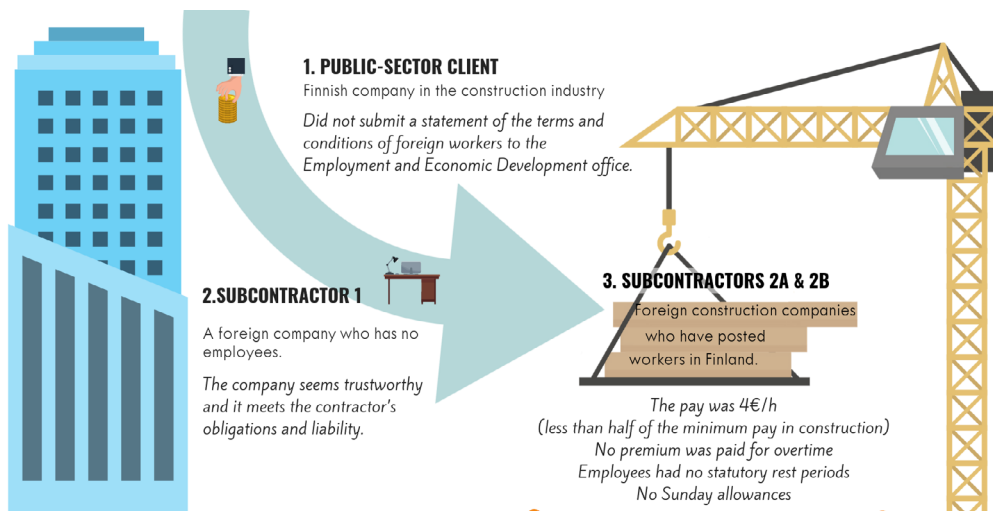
1. PUBLIC-SECTOR CLIENT

Finnish company in the construction industry

Did not submit a statement of the terms and conditions of foreign workers to the Employment and Economic Development office.

2.SUBCONTRACTOR 1

A foreign company who has no employees.

The company seems trustworthy and it meets the contractor's obligations and liability.

3. SUBCONTRACTORS 2A & 2B

Foreign construction companies who have posted workers in Finland.

The pay was 4€/h
(less than half of the minimum pay in construction)
No premium was paid for overtime
Employees had no statutory rest periods
No Sunday allowances